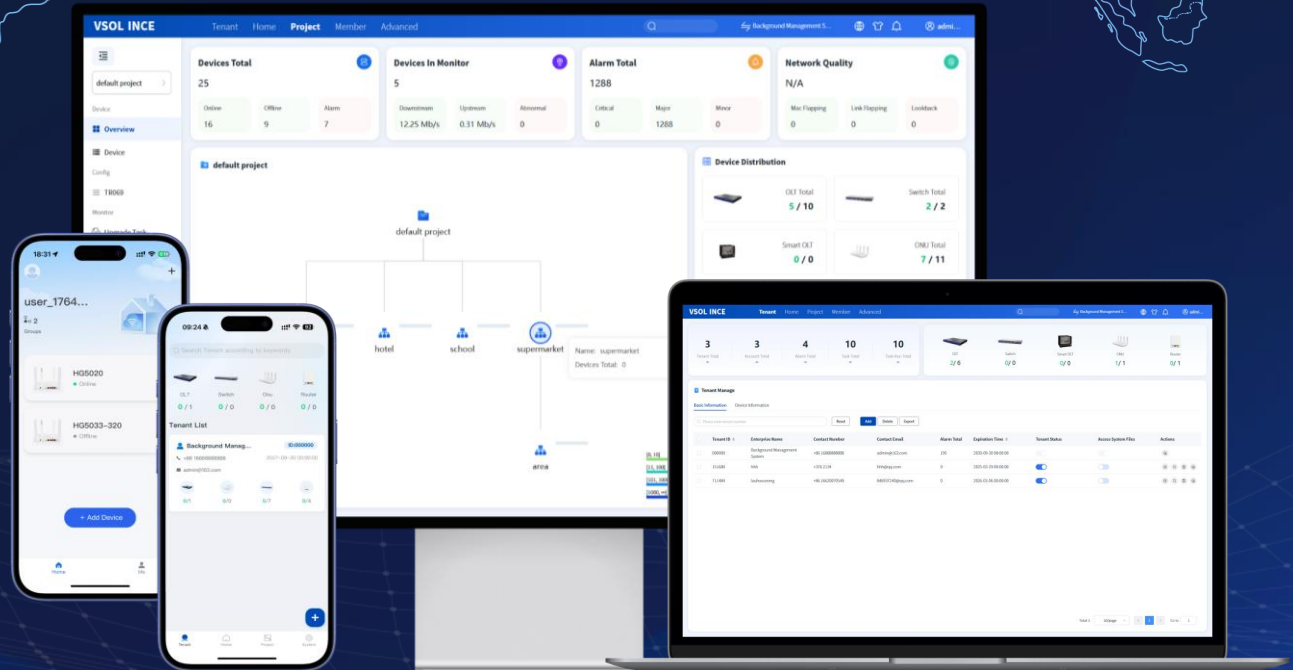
VSOL INCE Tenant Home Project Member Advanced

Background Management S... admi...

default project

Device

Overview

Device

Config

TR069

Monitor

Devices Total
25
Online 16
Offline 9
Alarm 7

Devices In Monitor
5
Downstream 12.25 Mb/s
Upstream 0.31 Mb/s
Abnormal 0

Alarm Total
1288
Critical 0
Major 1288
Minor 0

Network Quality
N/A
Mac Flapping 0
Link Flapping 0
Loopback 0

default project

default project

hotel

school

supermarket

Name: supermarket
Devices Total: 0

area

Device Distribution

OLT Total 5 / 10

Switch Total 2 / 2

Smart OLT 0 / 0

ONU Total 7 / 11

18:31

user_1764...

2
Groups

HG5020
Online

HG5033-320
Offline

+ Add Device

Home

Me

09:24

Search Tenant according to keywords

OLT 0 / 1
Switch 0 / 0
Onu 0 / 0
Router 0 / 0

Tenant List

Background Manag...

admin@163.com

0/1 0/0 0/7 0/0

Tenant Home Project System

VSOL INCE Tenant Home Project Member Advanced

3 3 4 10 10

2 / 0 0 / 0 0 / 0 1 / 1 0 / 1

Tenant Manage

Basic Information Device Information

Reset Add Delete Export

| Tenant ID | Enterprise Name | Contact Number | Contact Email | Alarm Total | Expiration Time | Tenant Status | Access System Files | Actions |
|---|---|---|---|---|---|---|---|---|
| 000000 | Background Management System | | | 130 | | | | |
| 312688 | hhh | | | 0 | | | | |
| 712484 | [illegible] | | | 0 | | | | |